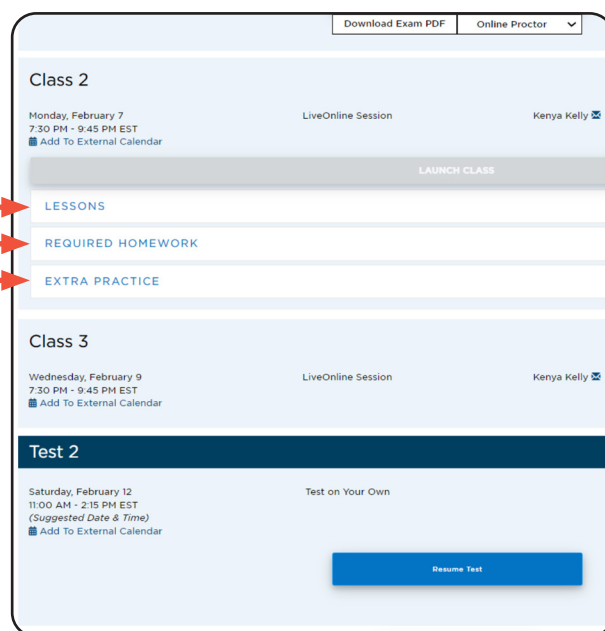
Download Exam PDF

Online Proctor

Class 2

Monday, February 7
7:30 PM - 9:45 PM EST
Add To External Calendar

LiveOnline Session

Kenya Kelly

LAUNCH CLASS

LESSONS

REQUIRED HOMEWORK

EXTRA PRACTICE

Class 3

Wednesday, February 9
7:30 PM - 9:45 PM EST
Add To External Calendar

LiveOnline Session

Kenya Kelly

Test 2

Saturday, February 12
11:00 AM - 2:15 PM EST
(Suggested Date & Time)
Add To External Calendar

Test on Your Own

Resume Test